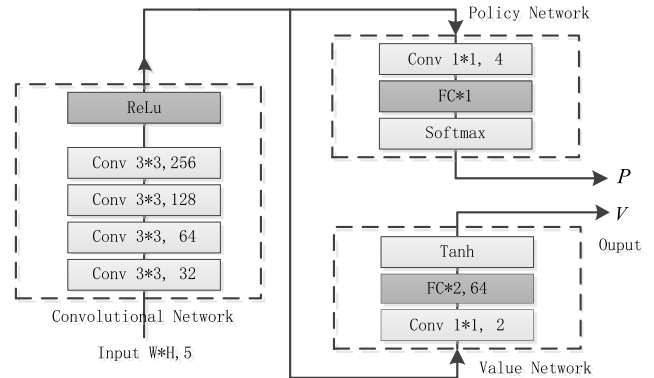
Policy Network

Conv 1*1, 4

FC*1

Softmax

$P$

ReLu

Conv 3*3, 256

Conv 3*3, 128

Conv 3*3, 64

Conv 3*3, 32

Convolutional Network

Input W*H, 5

$V$

Ouput

Tanh

FC*2, 64

Conv 1*1, 2

Value Network